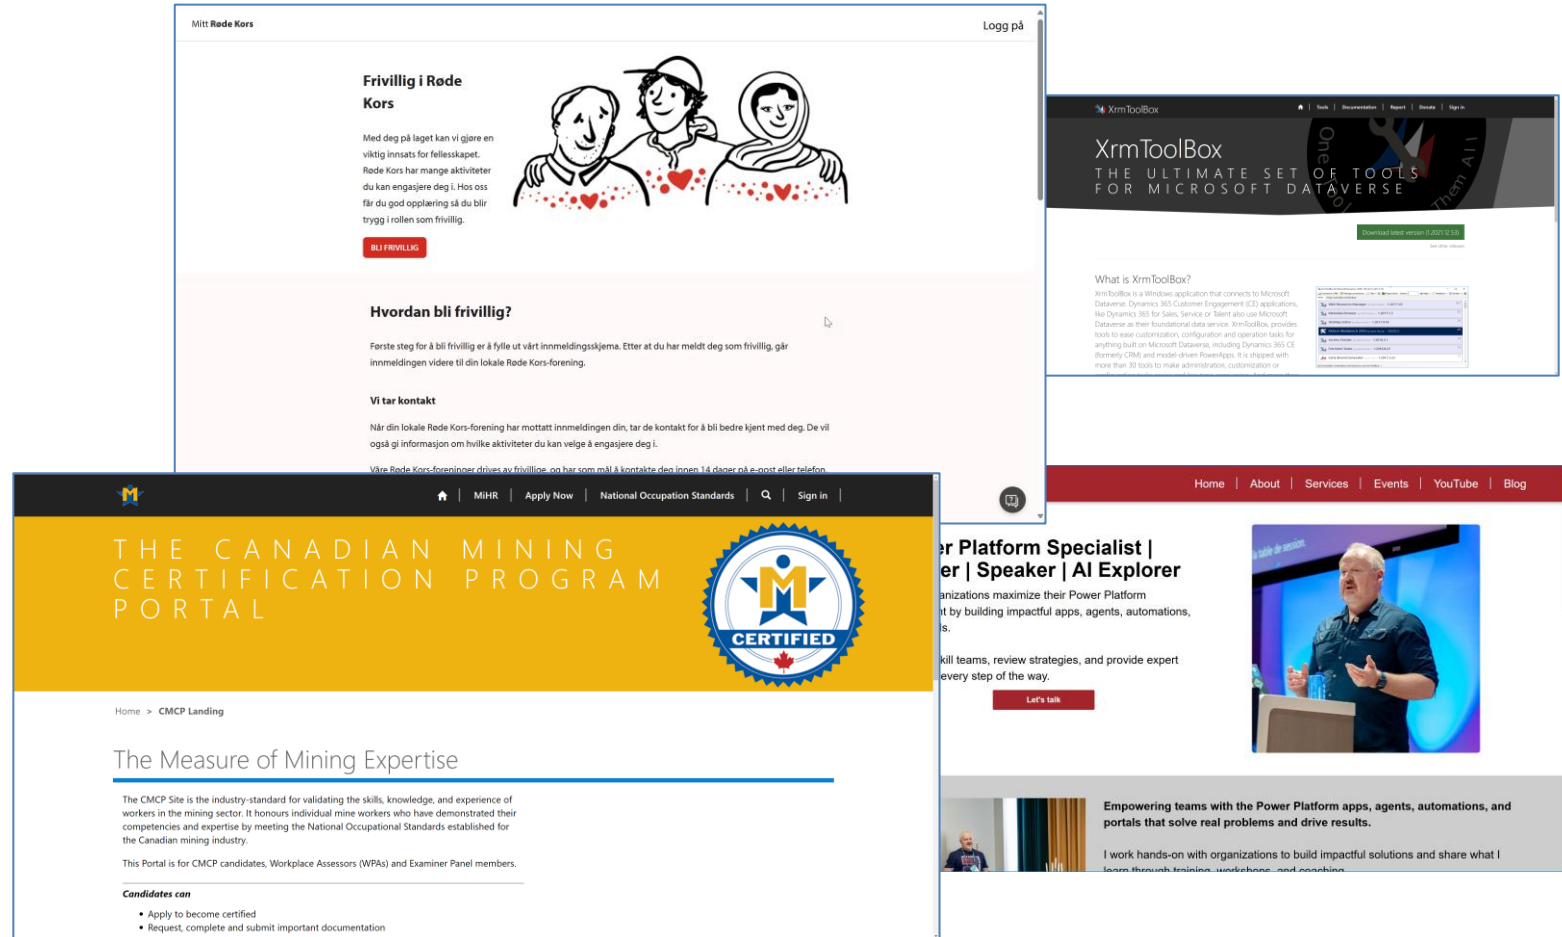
Mitt Røde Kors

Logg på

Frivillig i Røde Kors

Med deg på laget kan vi gjøre en viktig innsats for fellesskapet. Røde Kors har mange aktiviteter du kan engasjere deg i. Hos oss får du god opplæring så du blir trygg i rollen som frivillig.

BLI FRIVILLIG

Hvordan bli frivillig?

Første steg for å bli frivillig er å fylle ut vårt innmeldingsskjema. Etter at du har meldt deg som frivillig, går innmeldingen videre til din lokale Røde Kors-forening.

Vi tar kontakt

Når din lokale Røde Kors-forening har mottatt innmeldingen din, tar de kontakt for å bli bedre kjent med deg. De vil også gi informasjon om hvilke aktiviteter du kan velge å engasjere deg i.

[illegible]

XrmToolBox

Tools | Documentation | Report | Donate | Sign in

XrmToolBox

THE ULTIMATE SET OF TOOLS FOR MICROSOFT DATAVERSE

Download latest version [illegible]

What is XrmToolBox?

XrmToolBox is a Windows application that connects to Microsoft Dataverse. Dynamics 365 Customer Engagement (CE) applications, like Dynamics 365 for Sales, Service or Talent also use Microsoft Dataverse as their foundational data service. XrmToolBox provides tools to ease customization, configuration and operation tasks for anything built on Microsoft Dataverse, including Dynamics 365 CE (formerly CRM) and model-driven PowerApps. It is shipped with more than 30 tools to make administration, customization or

Home | About | Services | Events | YouTube | Blog

r Platform Specialist |
er | Speaker | AI Explorer

anizations maximize their Power Platform
t by building impactful apps, agents, automations,
s.

kill teams, review strategies, and provide expert
every step of the way.

Let's talk

Empowering teams with the Power Platform apps, agents, automations, and portals that solve real problems and drive results.

I work hands-on with organizations to build impactful solutions and share what I

MiHR | Apply Now | National Occupation Standards | Sign in

THE CANADIAN MINING CERTIFICATION PROGRAM PORTAL

M

CERTIFIED

Home > CMCP Landing

The Measure of Mining Expertise

The CMCP Site is the industry-standard for validating the skills, knowledge, and experience of workers in the mining sector. It honours individual mine workers who have demonstrated their competencies and expertise by meeting the National Occupational Standards established for the Canadian mining industry.

This Portal is for CMCP candidates, Workplace Assessors (WPAs) and Examiner Panel members.

Candidates can

• Apply to become certified
• Request, complete and submit important documentation